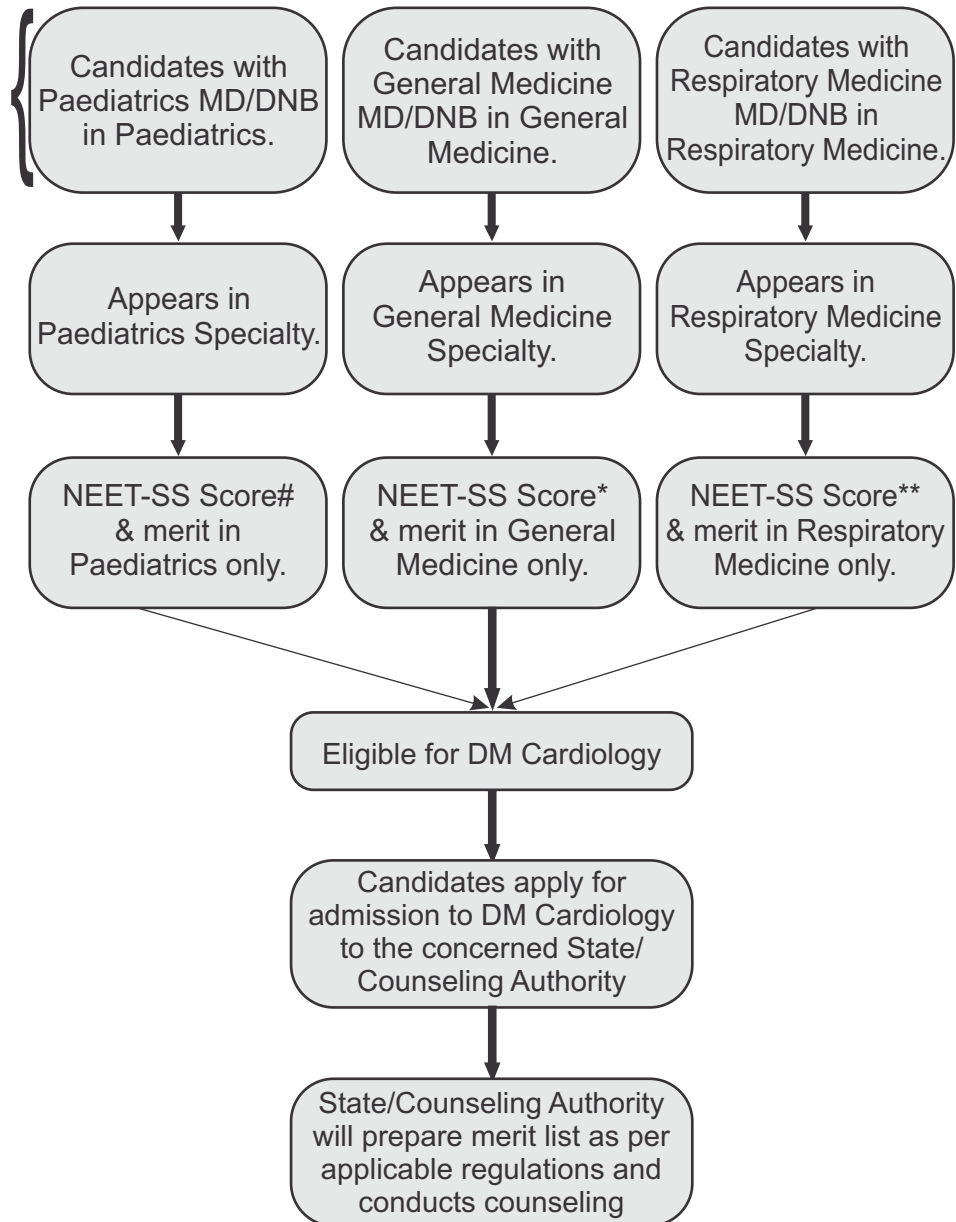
Candidates with Paediatrics MD/DNB in Paediatrics.

Candidates with General Medicine MD/DNB in General Medicine.

Candidates with Respiratory Medicine MD/DNB in Respiratory Medicine.

Appears in Paediatrics Specialty.

Appears in General Medicine Specialty.

Appears in Respiratory Medicine Specialty.

NEET-SS Score# & merit in Paediatrics only.

NEET-SS Score* & merit in General Medicine only.

NEET-SS Score** & merit in Respiratory Medicine only.

Eligible for DM Cardiology

Candidates apply for admission to DM Cardiology to the concerned State/ Counseling Authority

State/Counseling Authority will prepare merit list as per applicable regulations and conducts counseling